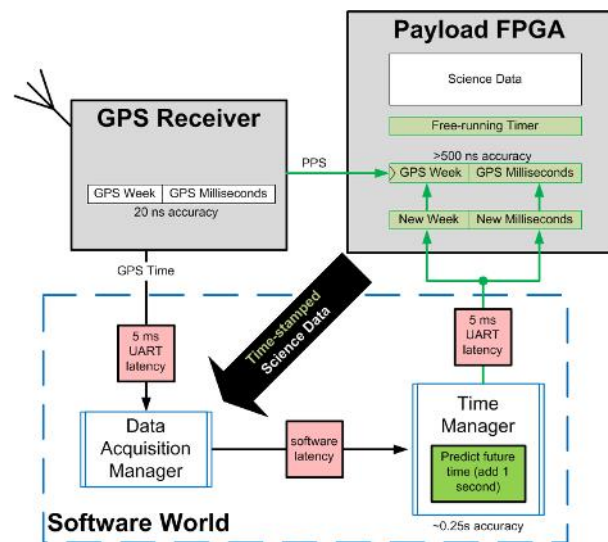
Payload FPGA

Science Data

Free-running Timer

>500 ns accuracy

GPS Week | GPS Milliseconds

New Week | New Milliseconds

GPS Receiver

PPS

GPS Week | GPS Milliseconds

20 ns accuracy

GPS Time

Time-stamped Science Data

5 ms UART latency

5 ms UART latency

Data Acquisition Manager

software latency

Time Manager

Predict future time (add 1 second)

Software World

~0.25s accuracy